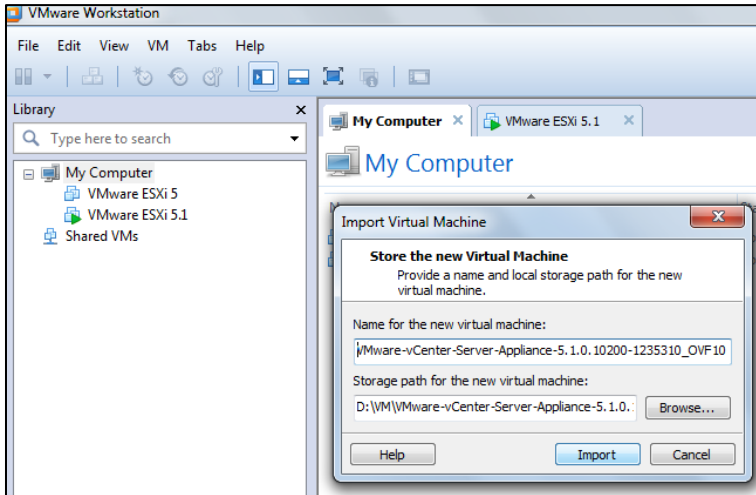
VMware Workstation

File Edit View VM Tabs Help

Library

Type here to search

My Computer

VMware ESXi 5

VMware ESXi 5.1

Shared VMs

My Computer

VMware ESXi 5.1

My Computer

Import Virtual Machine

Store the new Virtual Machine

Provide a name and local storage path for the new virtual machine.

Name for the new virtual machine:

VMware-vCenter-Server-Appliance-5.1.0.10200-1235310_OVF10

Storage path for the new virtual machine:

D:\VM\VMware-vCenter-Server-Appliance-5.1.0.

Browse...

Help

Import

Cancel